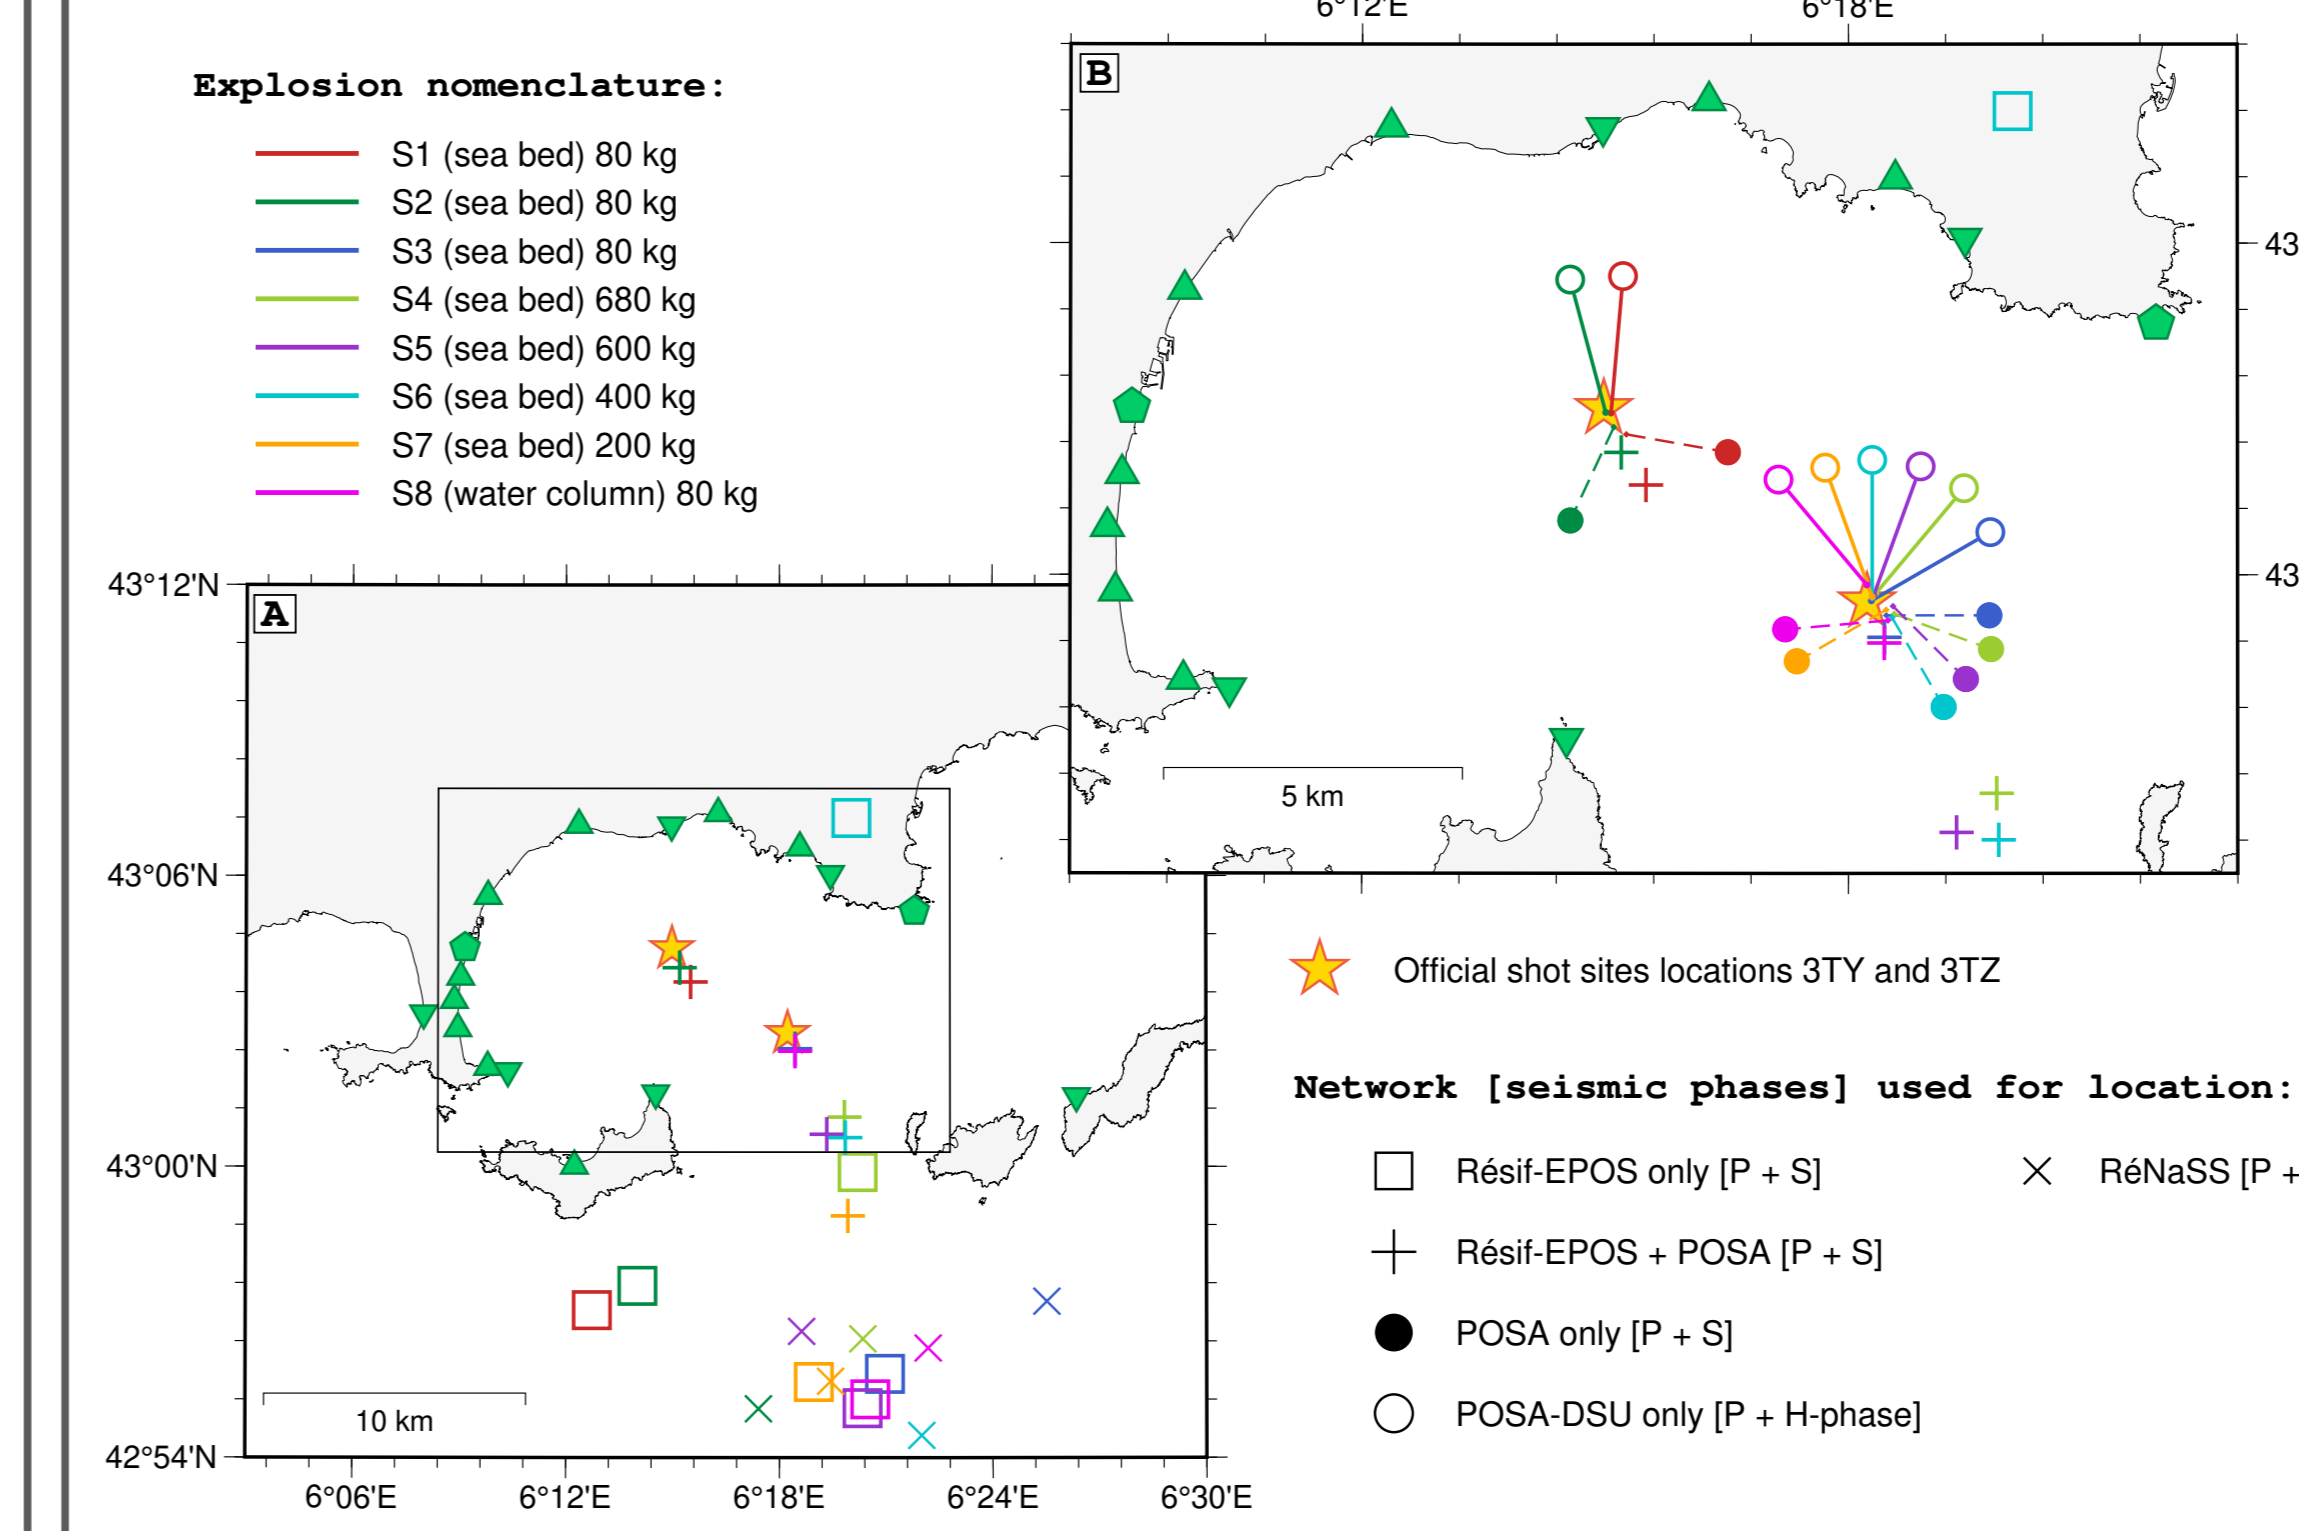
Explosion nomenclature:

S1 (sea bed) 80 kg
S2 (sea bed) 80 kg
S3 (sea bed) 80 kg
S4 (sea bed) 680 kg
S5 (sea bed) 600 kg
S6 (sea bed) 400 kg
S7 (sea bed) 200 kg
S8 (water column) 80 kg

6°12'E
6°18'E

B

43
43

5 km

43°12'N
43°06'N
43°00'N
42°54'N

A

10 km

6°06'E
6°12'E
6°18'E
6°24'E
6°30'E

Official shot sites locations 3TY and 3TZ

Network [seismic phases] used for location:

Résif-EPOS only [P + S]
RéNaSS [P +
Résif-EPOS + POSA [P + S]
POSA only [P + S]
POSA-DSU only [P + H-phase]